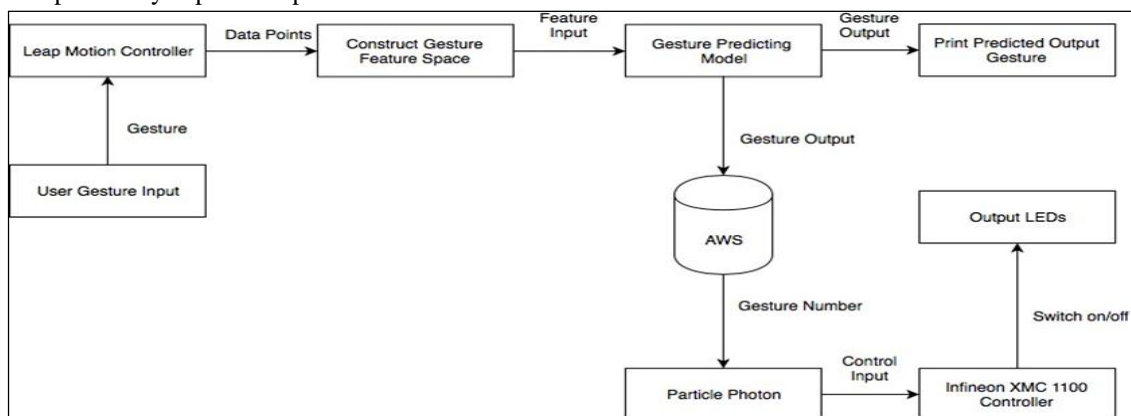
Leap Motion Controller

Data Points

Construct Gesture Feature Space

Feature Input

Gesture Predicting Model

Gesture Output

Print Predicted Output Gesture

Gesture

User Gesture Input

Gesture Output

AWS

Output LEDs

Gesture Number

Switch on/off

Particle Photon

Control Input

Infineon XMC 1100 Controller